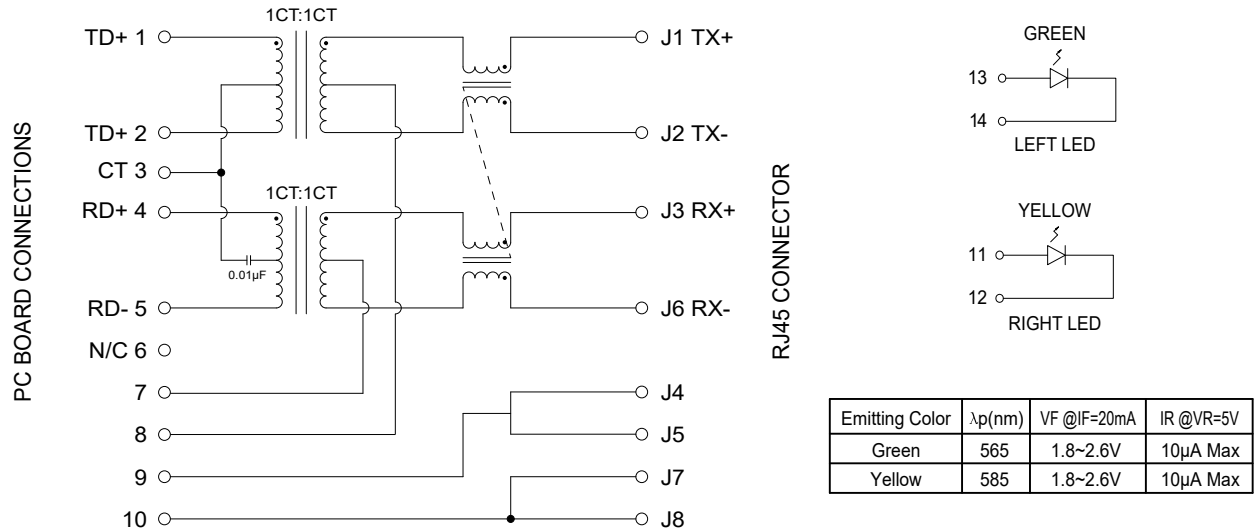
PC BOARD CONNECTIONS

1CT:1CT

TD+ 1

TD+ 2

CT 3

1CT:1CT

RD+ 4

0.01μF

RD- 5

N/C 6

7

8

9

10

J1 TX+

J2 TX-

J3 RX+

J6 RX-

J4

J5

J7

J8

RJ45 CONNECTOR

GREEN

13

14

LEFT LED

YELLOW

11

12

RIGHT LED

| Emitting Color | $\lambda$p(nm) | VF @IF=20mA | IR @VR=5V |
|---|---|---|---|
| Green | 565 | 1.8~2.6V | 10μA Max |
| Yellow | 585 | 1.8~2.6V | 10μA Max |